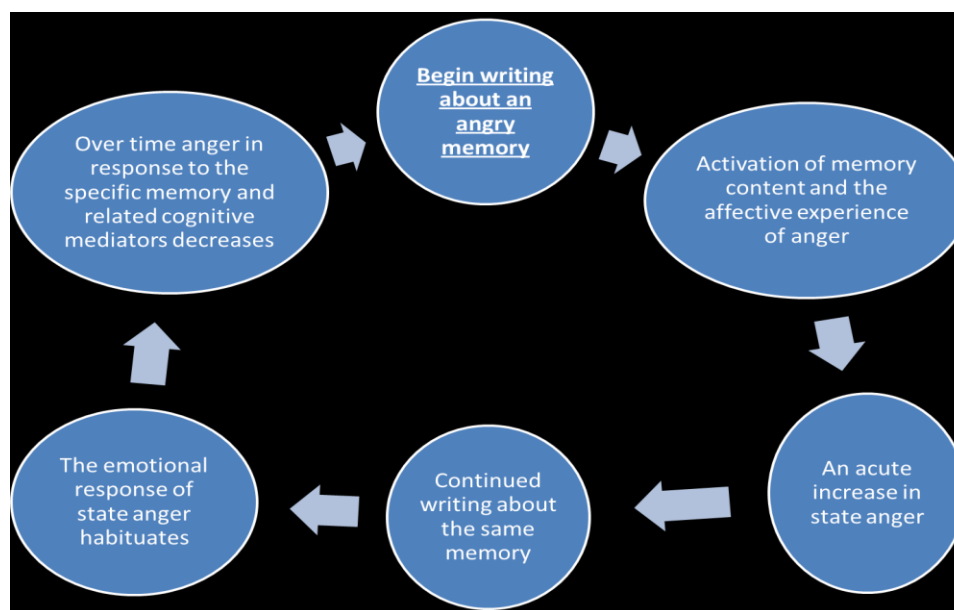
Begin writing about an angry memory

Activation of memory content and the affective experience of anger

An acute increase in state anger

Continued writing about the same memory

The emotional response of state anger habituates

Over time anger in response to the specific memory and related cognitive mediators decreases